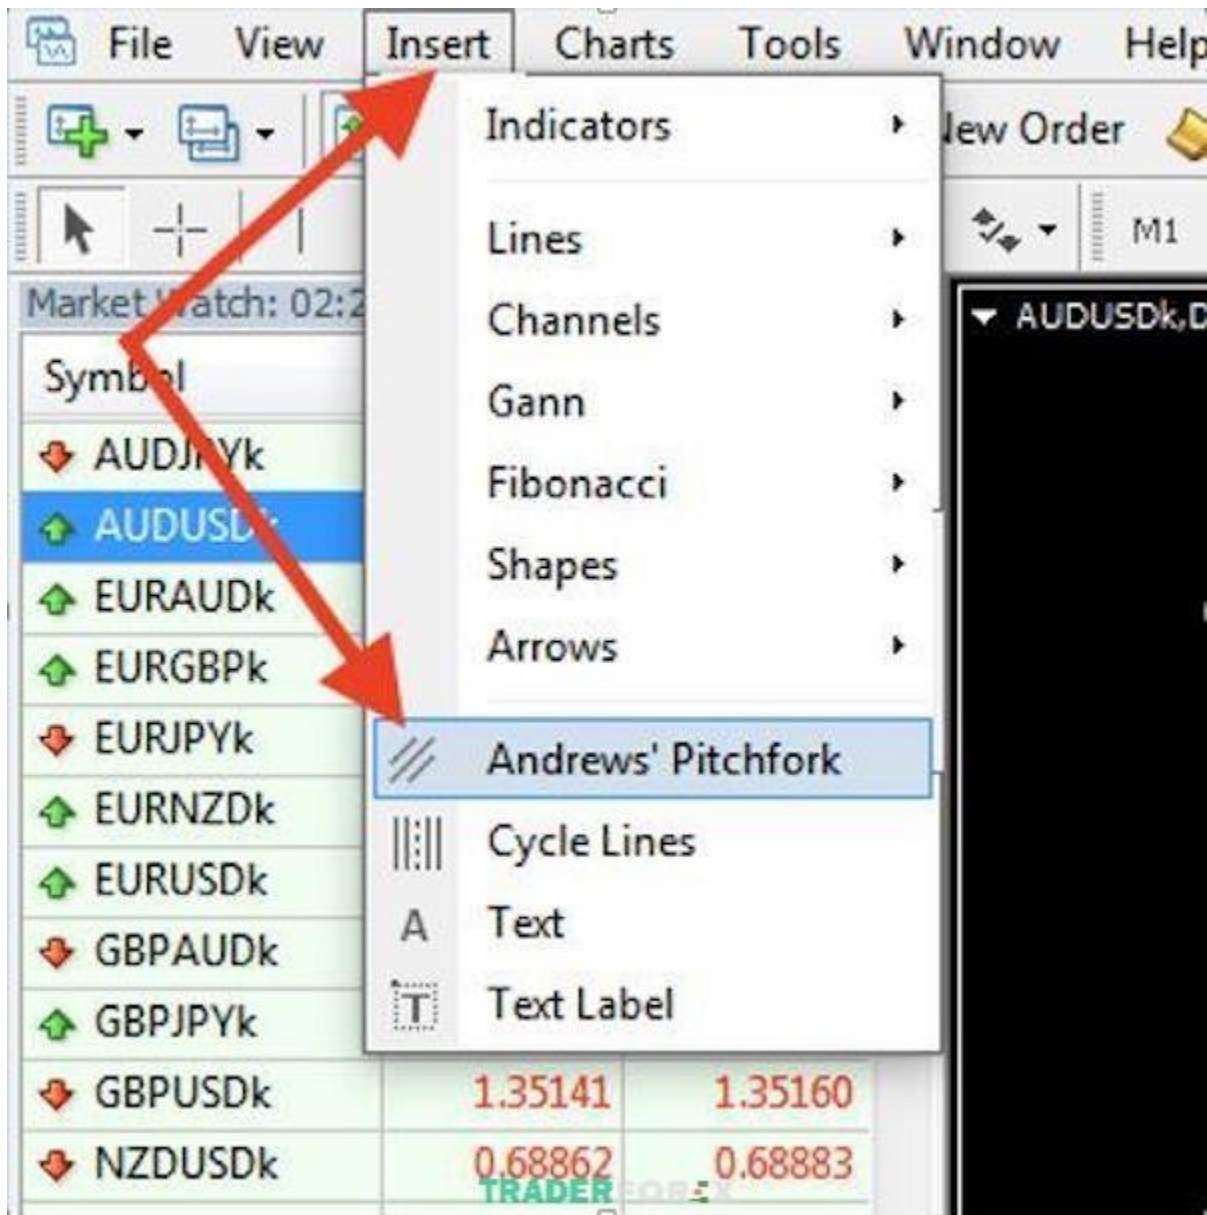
File View Insert Charts Tools Window Help

Indicators
Lines
Channels
Gann
Fibonacci
Shapes
Arrows
Andrews' Pitchfork
Cycle Lines
Text
Text Label

lew Order

M1

Market Watch: 02:2

AUDUSDk,D

| Symbol | | |
|---|---|---|
| AUDJPYk | | |
| AUDUSDk | | |
| EURAUDk | | |
| EURGBPk | | |
| EURJPYk | | |
| EURNZDk | | |
| EURUSDk | | |
| GBPAUDk | | |
| GBPJPYk | | |
| GBPUSDk | 1.35141 | 1.35160 |
| NZDUSDk | 0.68862 | 0.68883 |

TRADERFOREX